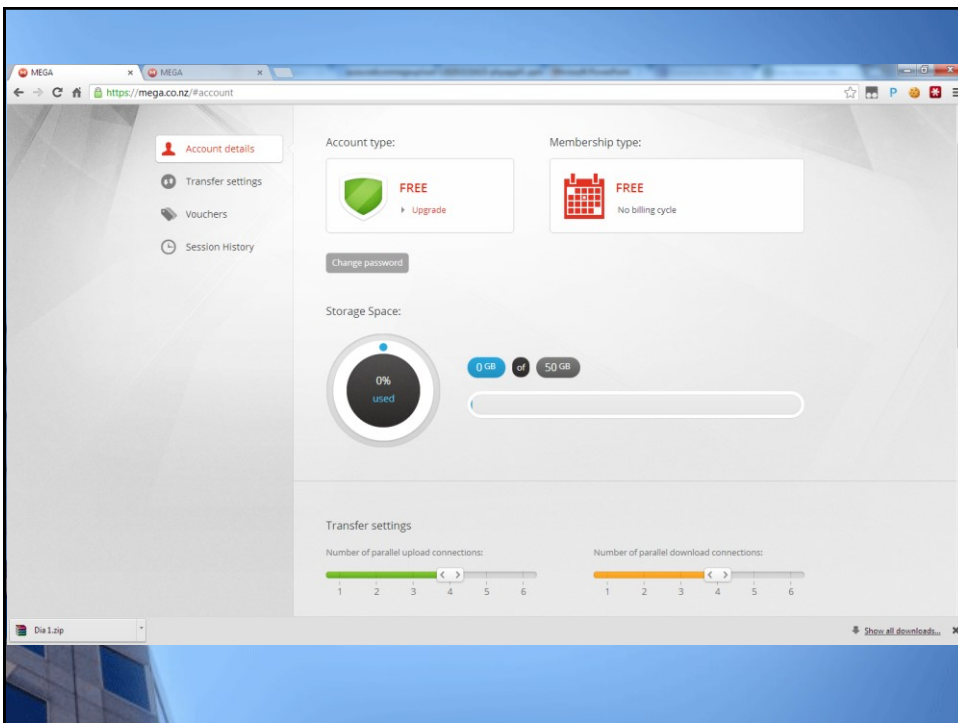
MEGA
MEGA
https://mega.co.nz/#account

Account details
Transfer settings
Vouchers
Session History

Account type:
FREE
Upgrade

Membership type:
FREE
No billing cycle

Change password

Storage Space:
0%
used
0 GB
of
50 GB

Transfer settings
Number of parallel upload connections:
1 2 3 4 5 6
Number of parallel download connections:
1 2 3 4 5 6

Dia 1.zip
Show all downloads...